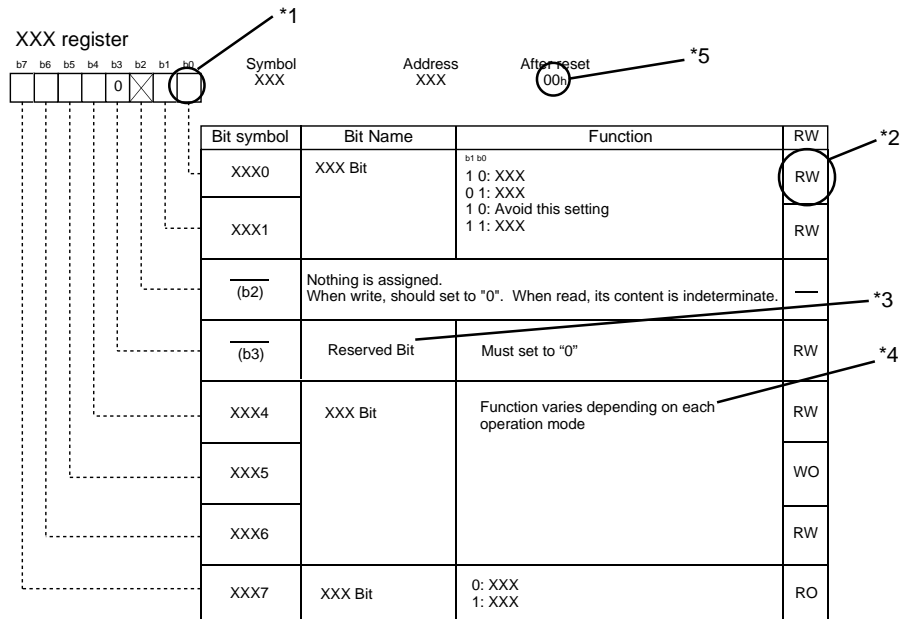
XXX register

b7 b6 b5 b4 b3 b2 b1 b0

0

*1

Symbol
XXX

Address
XXX

After reset
00h

*5

| Bit symbol | Bit Name | Function | RW |
|---|---|---|---|
| XXX0 | XXX Bit | b1 b0<br>1 0: XXX<br>0 1: XXX<br>1 0: Avoid this setting<br>1 1: XXX | RW |
| XXX1 | | | RW |
| $\overline{\text{(b2)}}$ | Nothing is assigned.<br>When write, should set to "0". When read, its content is indeterminate. | | — |
| $\overline{\text{(b3)}}$ | Reserved Bit | Must set to "0" | RW |
| XXX4 | XXX Bit | Function varies depending on each operation mode | RW |
| XXX5 | | | WO |
| XXX6 | | | RW |
| XXX7 | XXX Bit | 0: XXX<br>1: XXX | RO |

*2

*3

*4